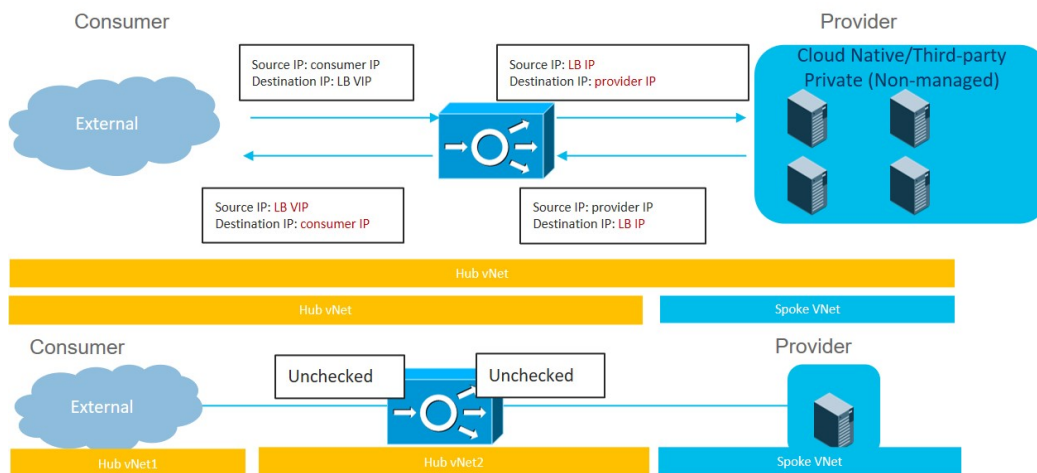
Consumer

Provider

Source IP: consumer IP
Destination IP: LB VIP

Source IP: LB IP
Destination IP: provider IP

Cloud Native/Third-party Private (Non-managed)

External

Source IP: LB VIP
Destination IP: consumer IP

Source IP: provider IP
Destination IP: LB IP

Hub vNet

Hub vNet

Spoke VNet

Consumer

Provider

Unchecked

Unchecked

External

Hub vNet1

Hub vNet2

Spoke VNet